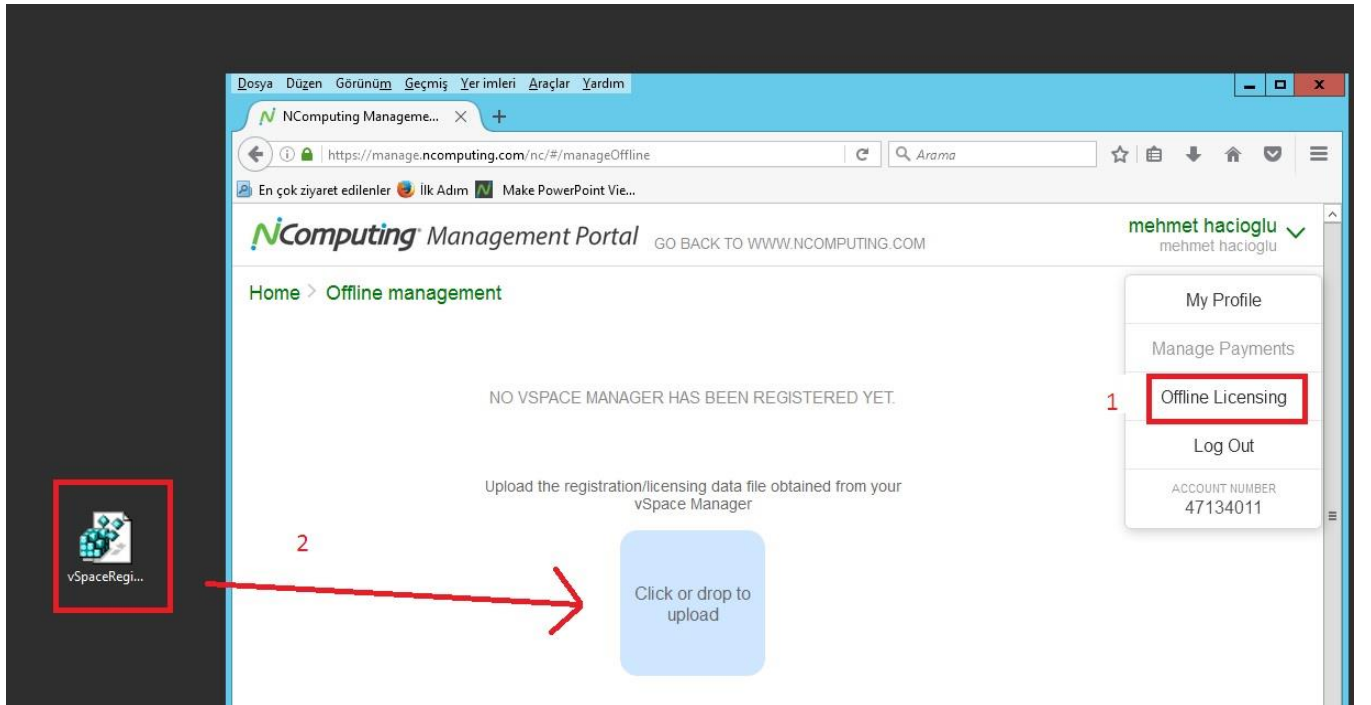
Dosya Düzen Görünüm Geçmiş Yer imleri Araçlar Yardım

NComputing Manageme... ✕ +

https://manage.ncomputing.com/nc/#/manageOffline

Arama

En çok ziyaret edilenler İlk Adım Make PowerPoint Vie...

NComputing Management Portal GO BACK TO WWW.NCOMPUTING.COM

mehmet hacioglu
mehmet hacioglu

Home > Offline management

My Profile

Manage Payments

1 Offline Licensing

Log Out

ACCOUNT NUMBER
47134011

NO VSPACE MANAGER HAS BEEN REGISTERED YET.

Upload the registration/licensing data file obtained from your vSpace Manager

2

Click or drop to upload

vSpaceRegi...